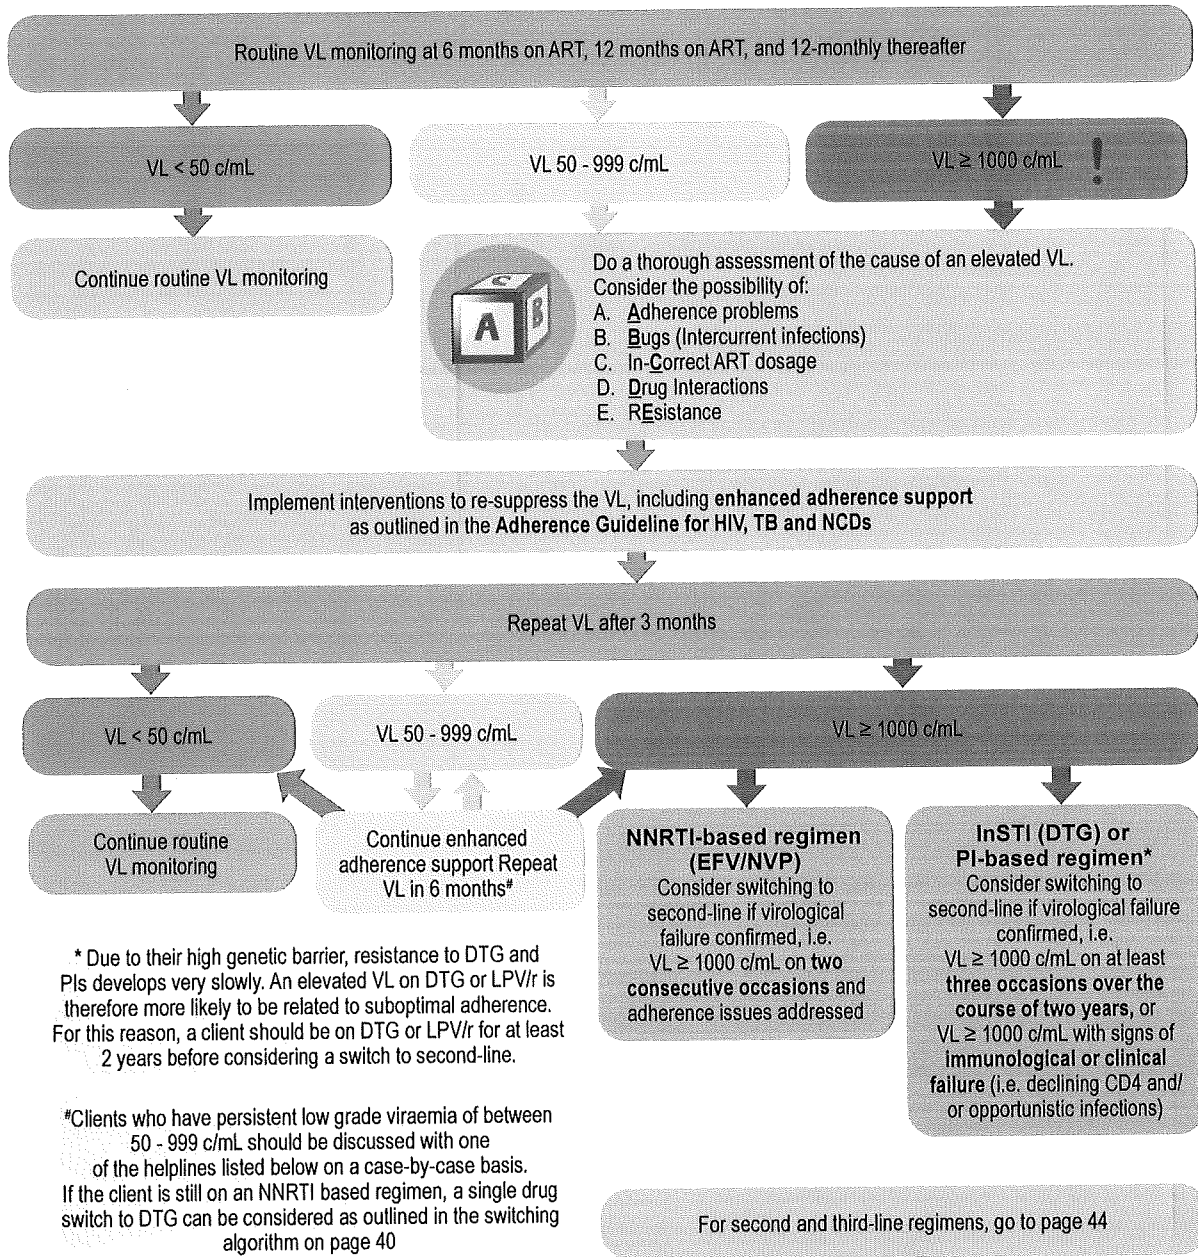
Routine VL monitoring at 6 months on ART, 12 months on ART, and 12-monthly thereafter

VL < 50 c/mL

VL 50 - 999 c/mL

VL ≥ 1000 c/mL !

Continue routine VL monitoring

C A B

Do a thorough assessment of the cause of an elevated VL.
Consider the possibility of:
A. Adherence problems
B. Bugs (Intercurrent infections)
C. In-Correct ART dosage
D. Drug Interactions
E. REsistance

Implement interventions to re-suppress the VL, including **enhanced adherence support** as outlined in the **Adherence Guideline for HIV, TB and NCDs**

Repeat VL after 3 months

VL < 50 c/mL

VL 50 - 999 c/mL

VL ≥ 1000 c/mL

Continue routine VL monitoring

Continue enhanced adherence support Repeat VL in 6 months#

**NNRTI-based regimen (EFV/NVP)**
Consider switching to second-line if virological failure confirmed, i.e. VL ≥ 1000 c/mL on **two consecutive occasions** and adherence issues addressed

**InSTI (DTG) or PI-based regimen***
Consider switching to second-line if virological failure confirmed, i.e. VL ≥ 1000 c/mL on at least **three occasions over the course of two years,** or VL ≥ 1000 c/mL with signs of **immunological or clinical failure** (i.e. declining CD4 and/ or opportunistic infections)

* Due to their high genetic barrier, resistance to DTG and PIs develops very slowly. An elevated VL on DTG or LPV/r is therefore more likely to be related to suboptimal adherence. For this reason, a client should be on DTG or LPV/r for at least 2 years before considering a switch to second-line.

#Clients who have persistent low grade viraemia of between 50 - 999 c/mL should be discussed with one of the helplines listed below on a case-by-case basis. If the client is still on an NNRTI based regimen, a single drug switch to DTG can be considered as outlined in the switching algorithm on page 40

For second and third-line regimens, go to page 44